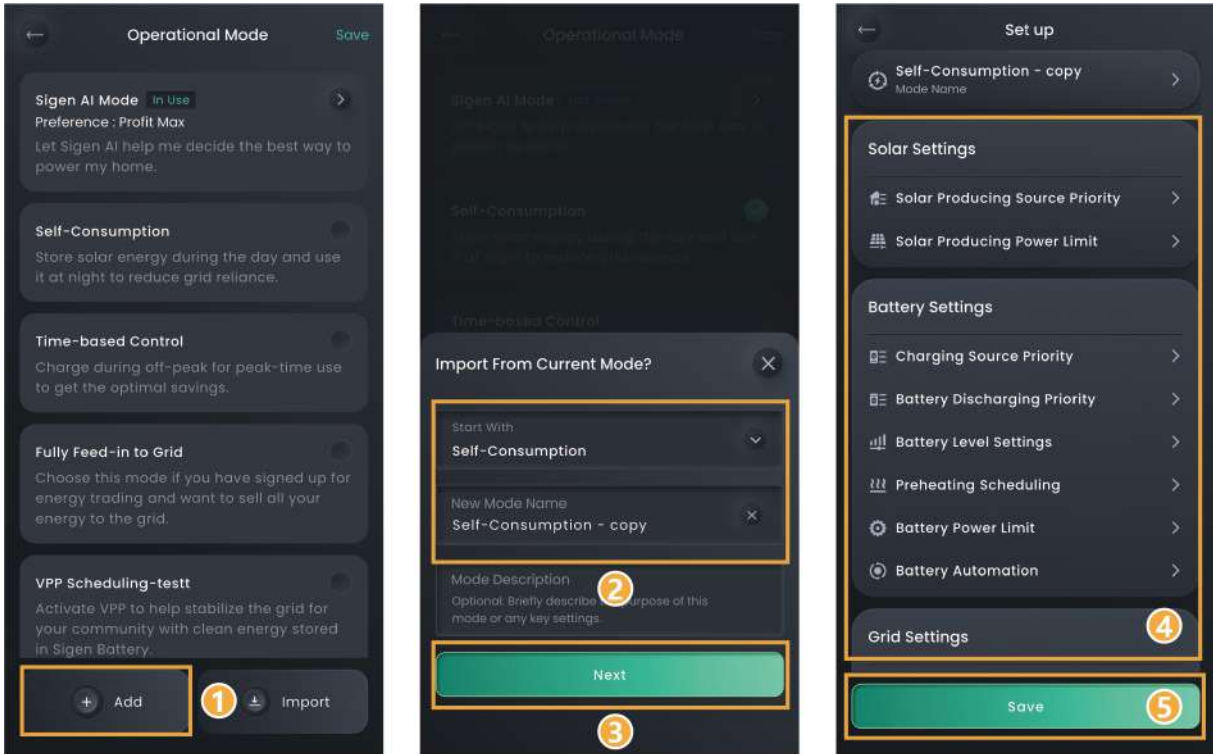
Operational Mode

Save

Sigen AI Mode In Use

Preference : Profit Max

Let Sigen AI help me decide the best way to power my home.

Self-Consumption

Store solar energy during the day and use it at night to reduce grid reliance.

Time-based Control

Charge during off-peak for peak-time use to get the optimal savings.

Fully Feed-in to Grid

Choose this mode if you have signed up for energy trading and want to sell all your energy to the grid.

VPP Scheduling-testt

Activate VPP to help stabilize the grid for your community with clean energy stored in Sigen Battery.

Add

1

Import

Operational Mode

Import From Current Mode?

Start With

Self-Consumption

New Mode Name

Self-Consumption - copy

Mode Description

2

Optional: Briefly describe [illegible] purpose of this mode or any key settings.

Next

3

Set up

Self-Consumption - copy

Mode Name

Solar Settings

Solar Producing Source Priority

Solar Producing Power Limit

Battery Settings

Charging Source Priority

Battery Discharging Priority

Battery Level Settings

Preheating Scheduling

Battery Power Limit

Battery Automation

Grid Settings

4

Save

5